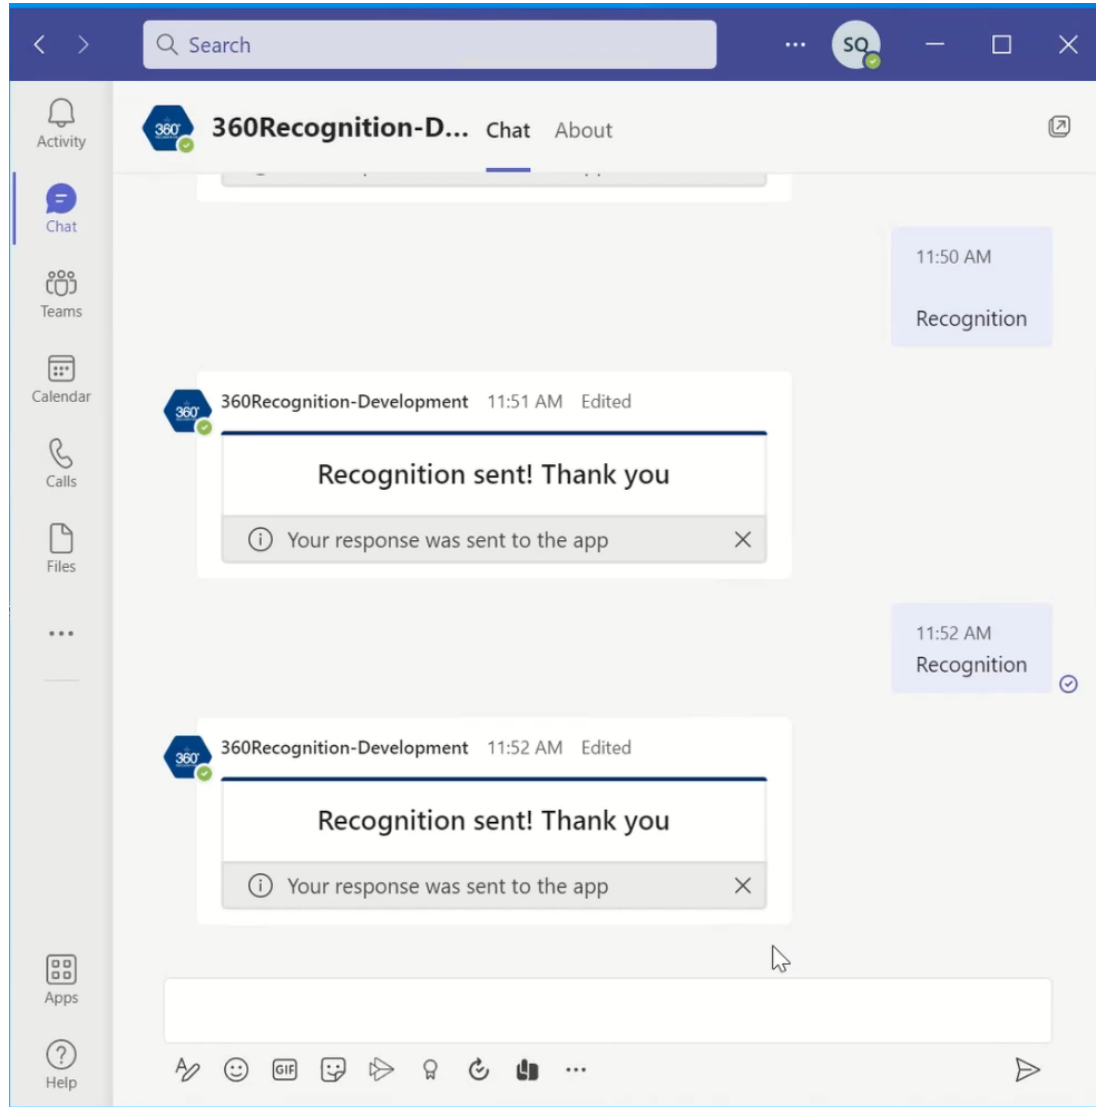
Search

SQ

Activity

Chat

Teams

Calendar

Calls

Files

...

Apps

Help

360

360Recognition-D... Chat About

11:50 AM

Recognition

360

360Recognition-Development 11:51 AM Edited

Recognition sent! Thank you

Your response was sent to the app

11:52 AM

Recognition

360

360Recognition-Development 11:52 AM Edited

Recognition sent! Thank you

Your response was sent to the app

GIF

...